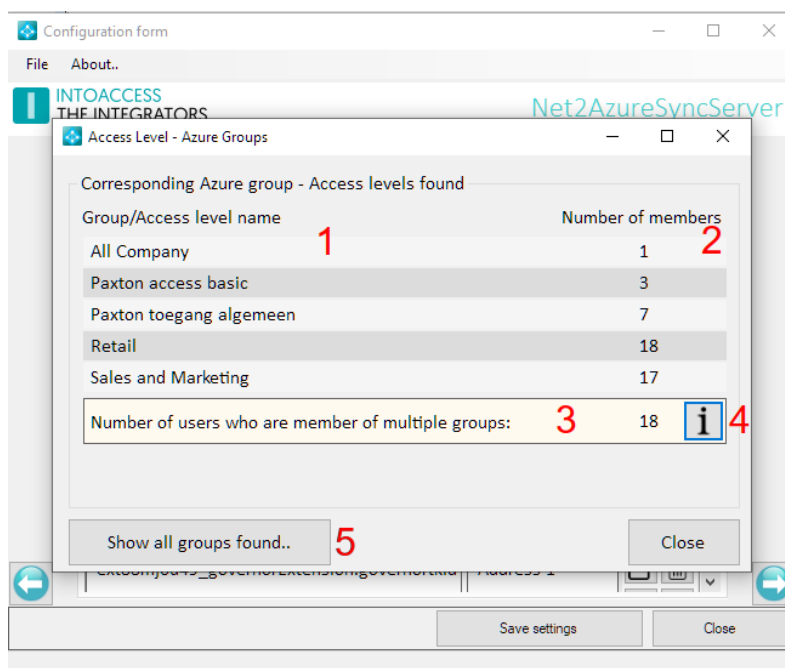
Configuration form

File About..

INTOACCESS
THE INTEGRATORS

Net2AzureSyncServer

Access Level - Azure Groups

Corresponding Azure group - Access levels found

| Group/Access level name | Number of members |
|---|---|
| All Company | 1 |
| Paxton access basic | 3 |
| Paxton toegang algemeen | 7 |
| Retail | 18 |
| Sales and Marketing | 17 |

1 2

Number of users who are member of multiple groups: 3 18 i 4

Show all groups found.. 5

Close

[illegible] Address 1

Save settings

Close